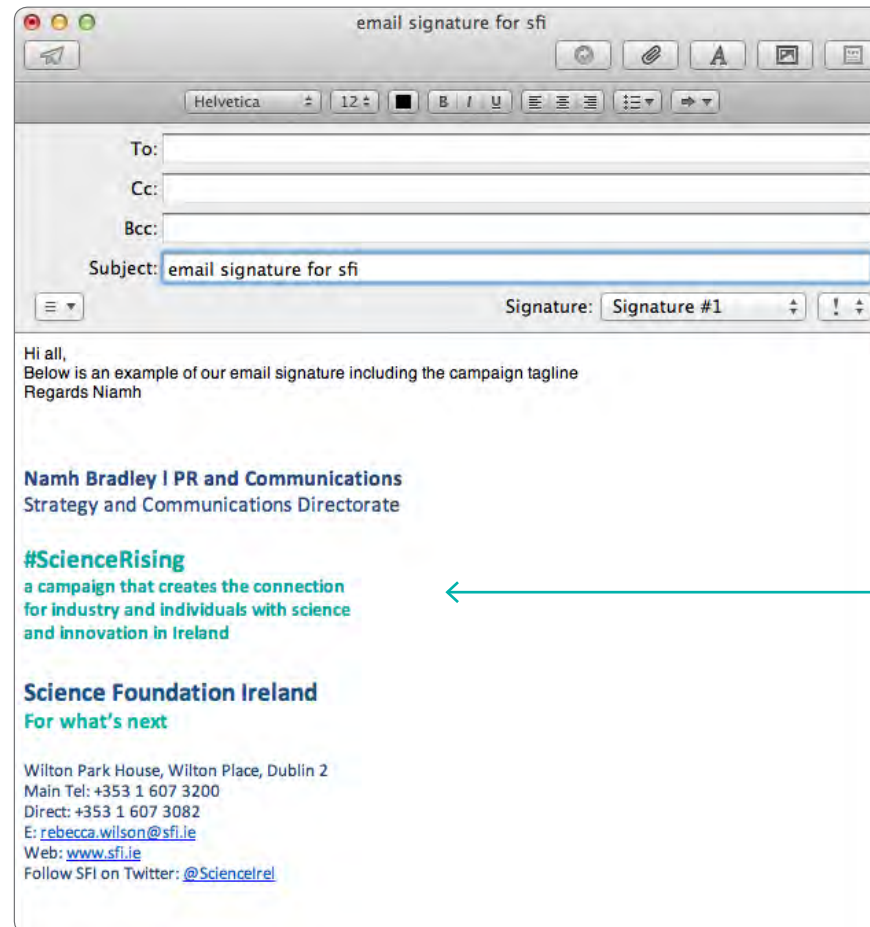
email signature for sfi

Helvetica 12 B I U

To:
Cc:
Bcc:
Subject: email signature for sfi

Signature: Signature #1

Hi all,
Below is an example of our email signature including the campaign tagline
Regards Niamh

Namh Bradley | PR and Communications
Strategy and Communications Directorate

#ScienceRising
a campaign that creates the connection for industry and individuals with science and innovation in Ireland

Science Foundation Ireland
For what's next

Wilton Park House, Wilton Place, Dublin 2
Main Tel: +353 1 607 3200
Direct: +353 1 607 3082
E: rebecca.wilson@sfi.ie
Web: www.sfi.ie
Follow SFI on Twitter: @ScienceIrel